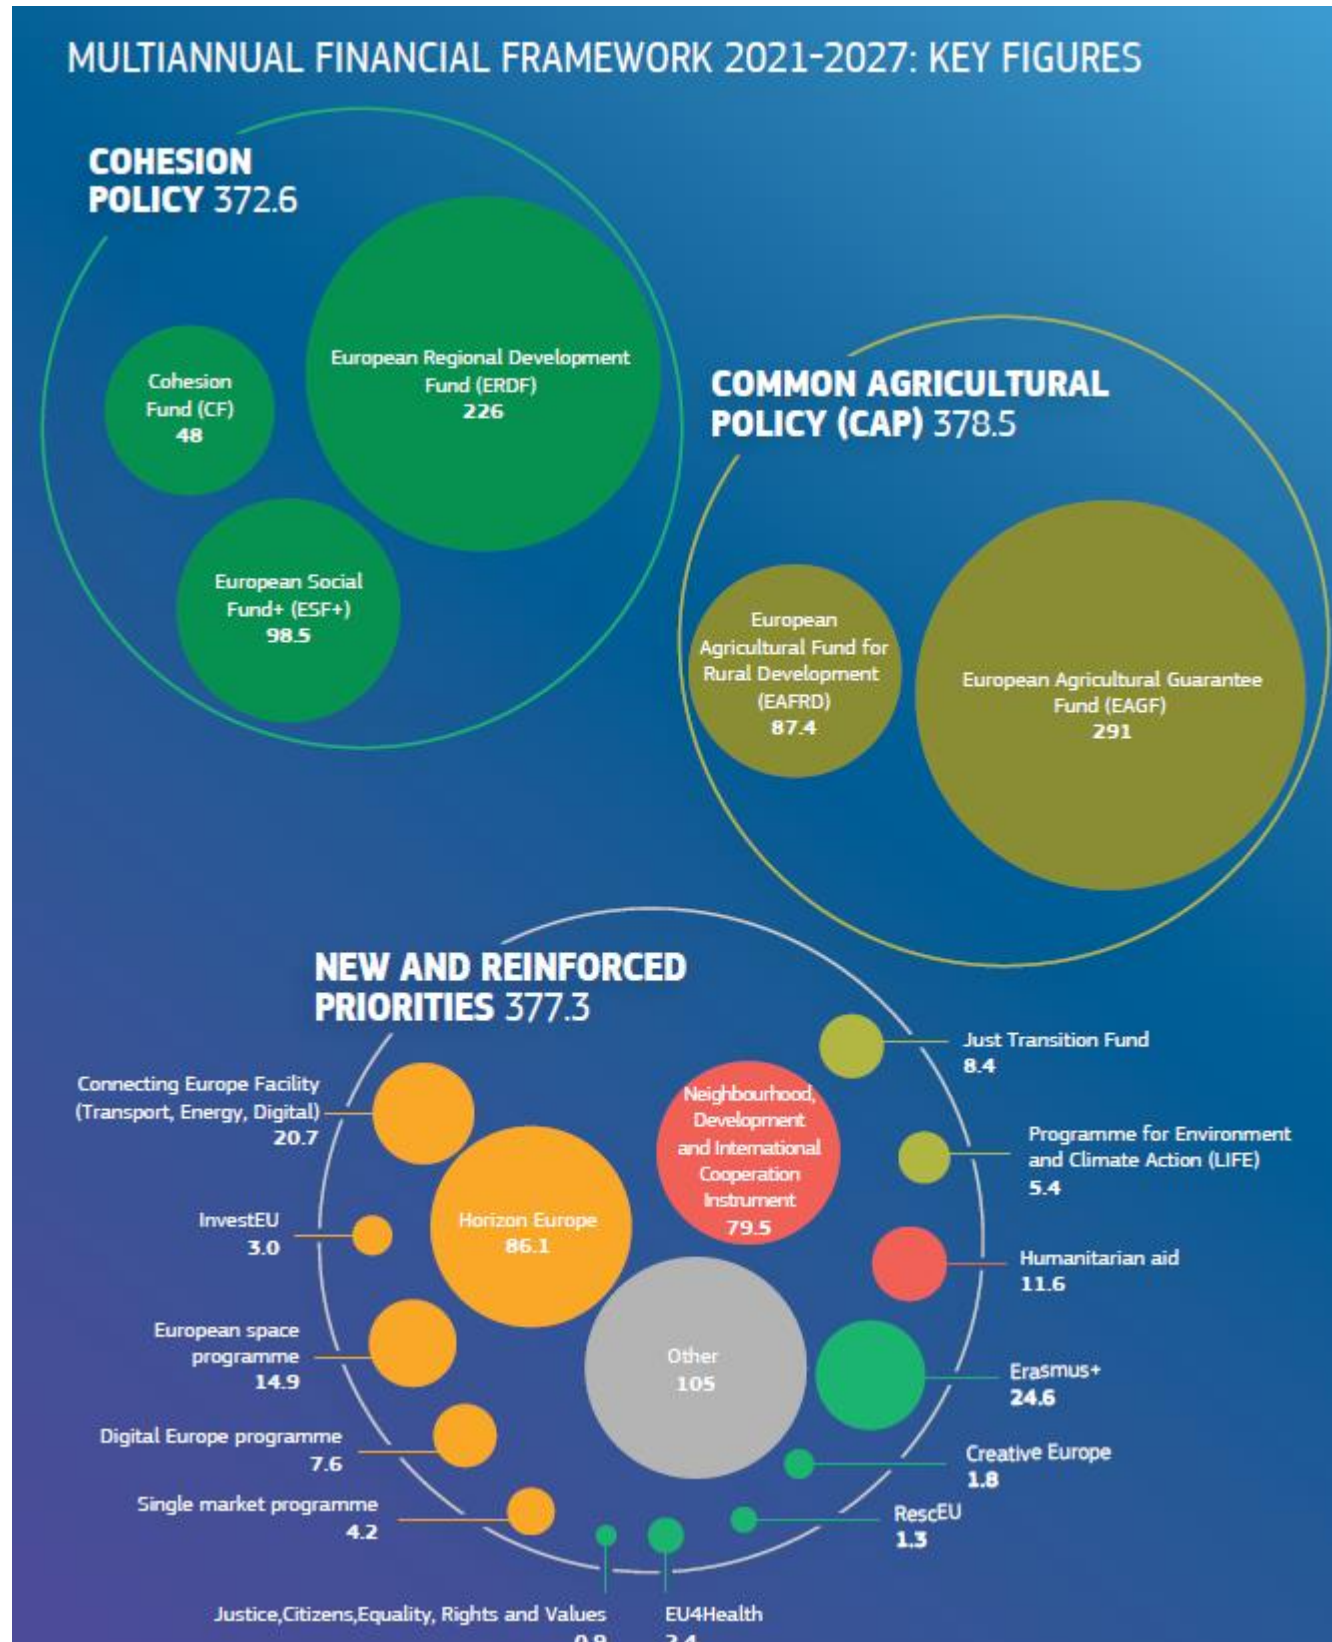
MULTIANNUAL FINANCIAL FRAMEWORK 2021-2027: KEY FIGURES

COHESION POLICY 372.6

Cohesion Fund (CF) 48

European Regional Development Fund (ERDF) 226

European Social Fund+ (ESF+) 98.5

COMMON AGRICULTURAL POLICY (CAP) 378.5

European Agricultural Fund for Rural Development (EAFRD) 87.4

European Agricultural Guarantee Fund (EAGF) 291

NEW AND REINFORCED PRIORITIES 377.3

Connecting Europe Facility (Transport, Energy, Digital) 20.7

InvestEU 3.0

European space programme 14.9

Digital Europe programme 7.6

Single market programme 4.2

Horizon Europe 86.1

Neighbourhood, Development and International Cooperation Instrument 79.5

Other 105

Just Transition Fund 8.4

Programme for Environment and Climate Action (LIFE) 5.4

Humanitarian aid 11.6

Erasmus+ 24.6

Creative Europe 1.8

RescEU 1.3

Justice,Citizens,Equality, Rights and Values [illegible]

EU4Health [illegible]